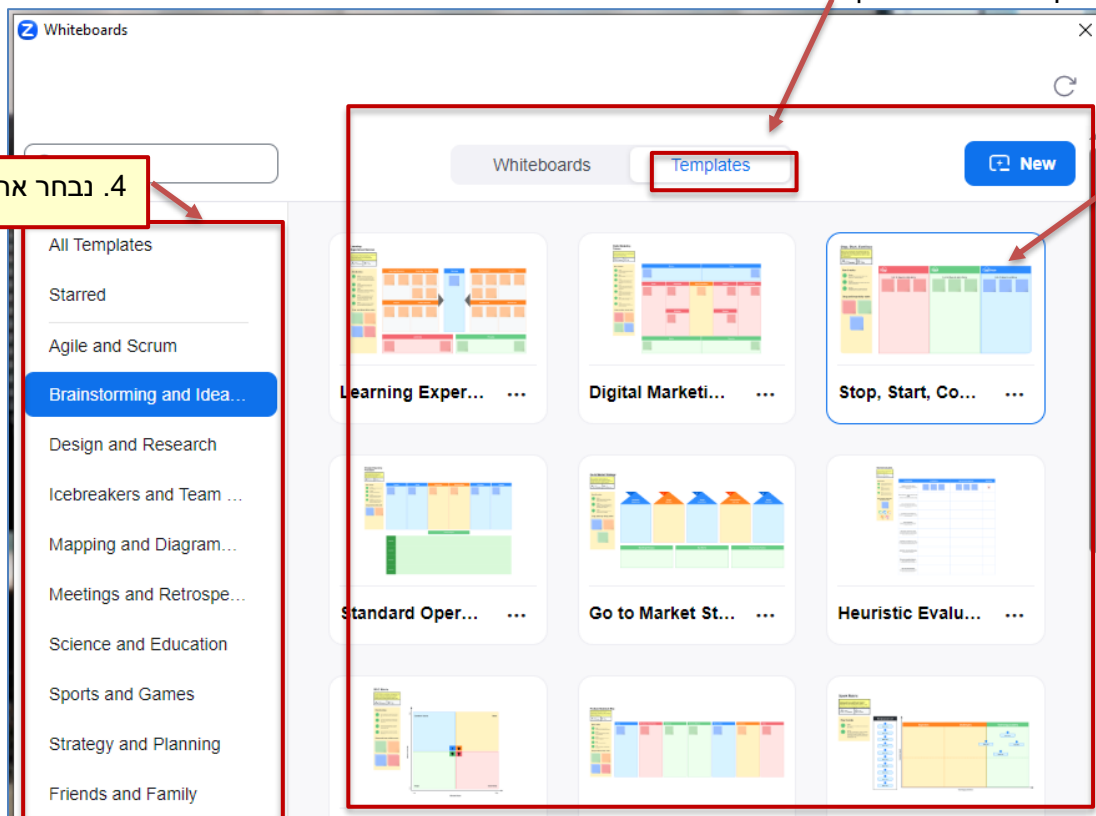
Whiteboards

4. נבחר את

Whiteboards Templates

New

All Templates
Starred
Agile and Scrum
Brainstorming and Idea...
Design and Research
Icebreakers and Team ...
Mapping and Diagram...
Meetings and Retrospe...
Science and Education
Sports and Games
Strategy and Planning
Friends and Family

Learning Exper... ...
Digital Marketi... ...
Stop, Start, Co... ...
Standard Oper... ...
Go to Market St... ...
Heuristic Evalu... ...